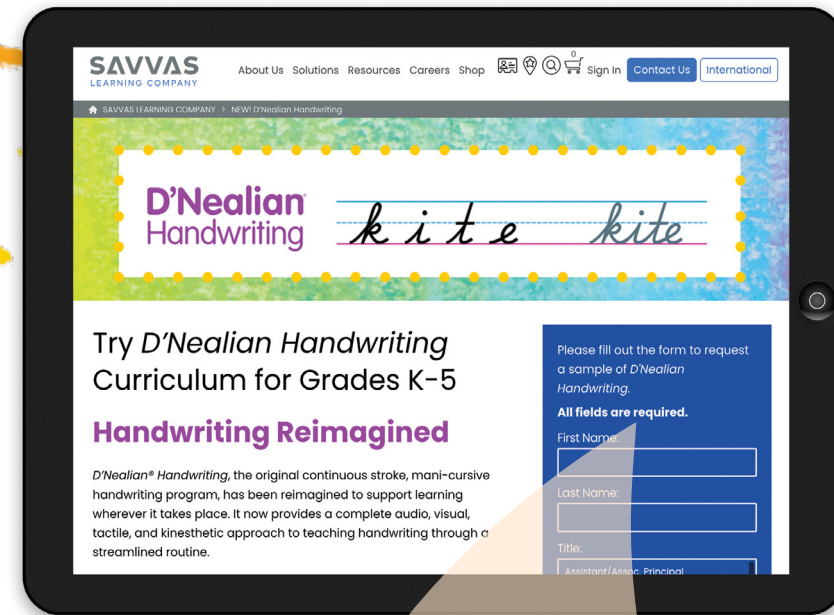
SAVVAS
LEARNING COMPANY

About Us Solutions Resources Careers Shop

0

Sign In Contact Us International

SAVVAS LEARNING COMPANY > NEW! D'Nealian Handwriting

D'Nealian® Handwriting

kite kite

Try *D'Nealian Handwriting* Curriculum for Grades K-5

Handwriting Reimagined

*D'Nealian® Handwriting*, the original continuous stroke, mani-cursive handwriting program, has been reimagined to support learning wherever it takes place. It now provides a complete audio, visual, tactile, and kinesthetic approach to teaching handwriting through a streamlined routine.

Please fill out the form to request a sample of *D'Nealian Handwriting.*

**All fields are required.**

First Name:

Last Name:

Title:

Assistant/Assoc. Principal